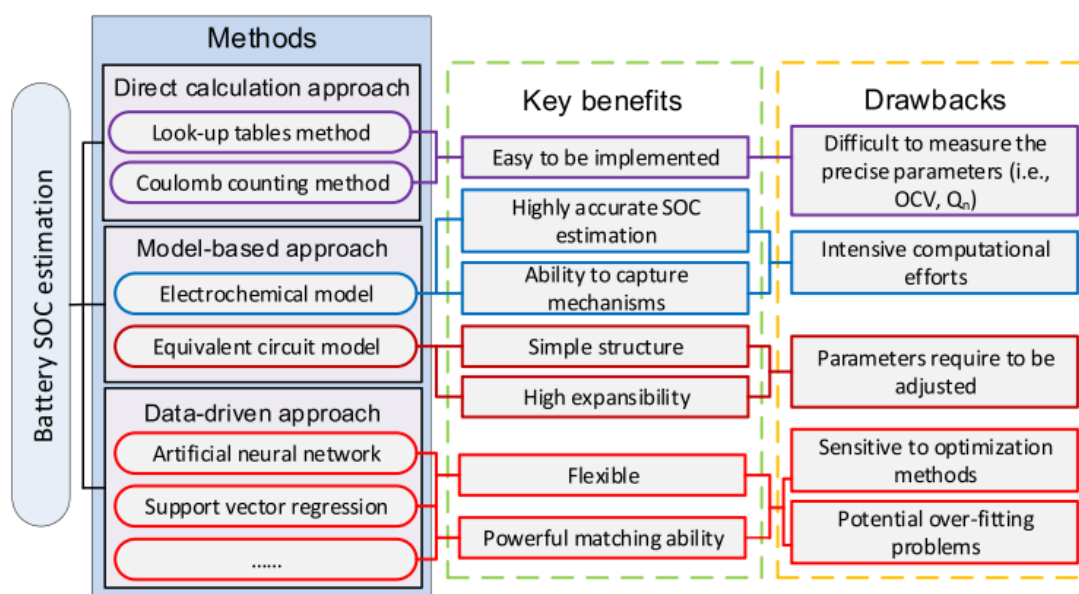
Battery SOC estimation

Methods

Direct calculation approach

Look-up tables method

Coulomb counting method

Model-based approach

Electrochemical model

Equivalent circuit model

Data-driven approach

Artificial neural network

Support vector regression

......

Key benefits

Easy to be implemented

Highly accurate SOC estimation

Ability to capture mechanisms

Simple structure

High expansibility

Flexible

Powerful matching ability

Drawbacks

Difficult to measure the precise parameters (i.e., OCV, $Q_n$)

Intensive computational efforts

Parameters require to be adjusted

Sensitive to optimization methods

Potential over-fitting problems